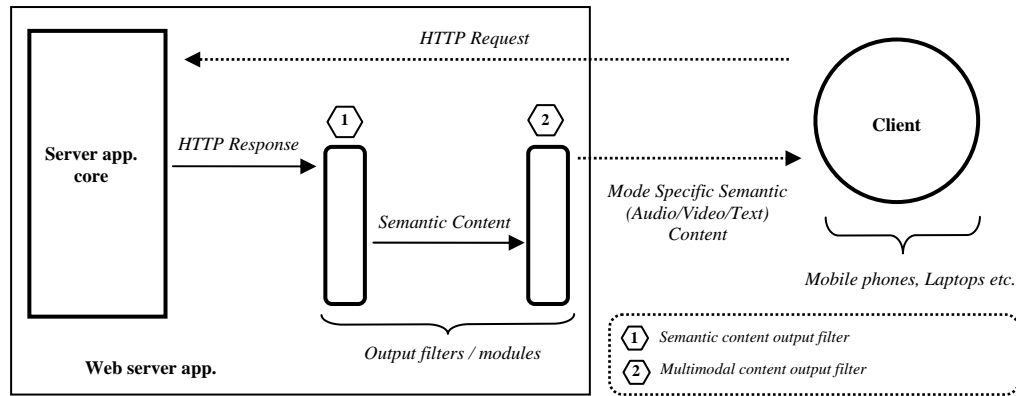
HTTP Request

Server app. core

HTTP Response

1

2

Client

Semantic Content

Mode Specific Semantic (Audio/Video/Text) Content

Mobile phones, Laptops etc.

Output filters / modules

Web server app.

1 Semantic content output filter

2 Multimodal content output filter